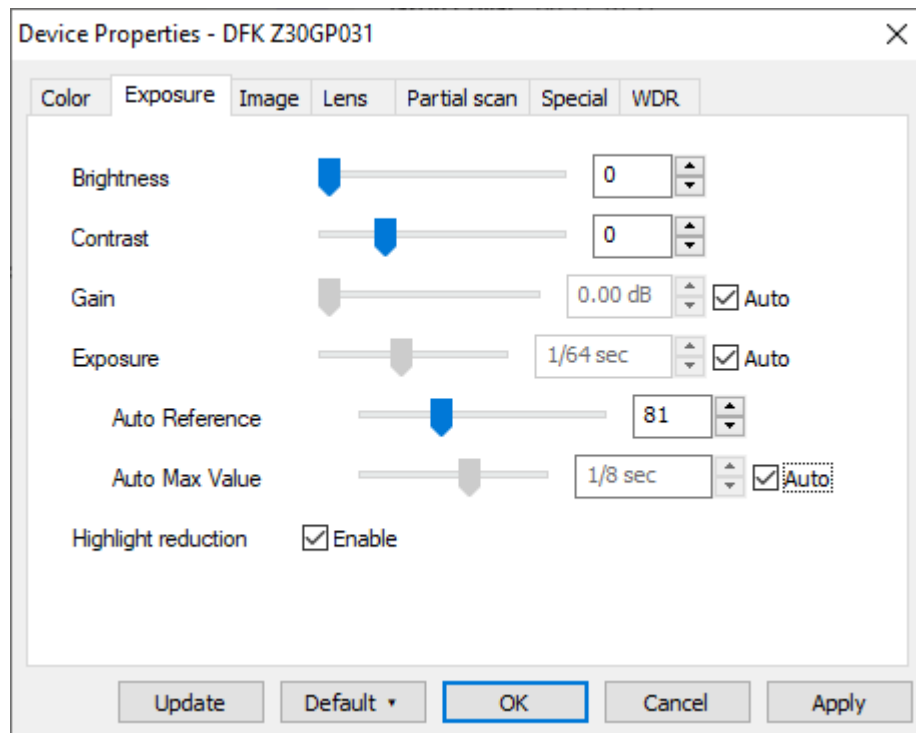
Device Properties - DFK Z30GP031

×

Color | Exposure | Image | Lens | Partial scan | Special | WDR

Brightness 0

Contrast 0

Gain 0.00 dB ☑ Auto

Exposure 1/64 sec ☑ Auto

Auto Reference 81

Auto Max Value 1/8 sec ☑ Auto

Highlight reduction ☑ Enable

Update | Default ▾ | OK | Cancel | Apply